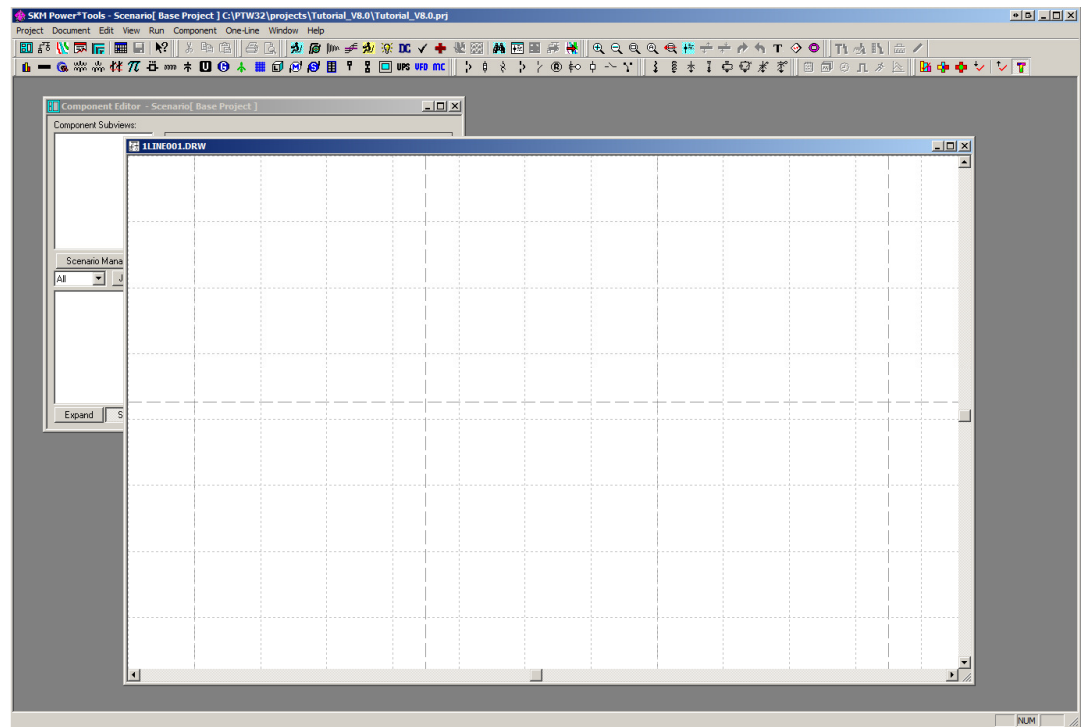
SKM Power*Tools - Scenario[ Base Project ] C:\PTW32\projects\Tutorial_V8.0\Tutorial_V8.0.prj

Project Document Edit View Run Component One-Line Window Help

DC

UPS VFD MC

Component Editor - Scenario[ Base Project ]

Component Subviews:

Scenario Mana

All

Expand S

1LINE001.DRW

NUM